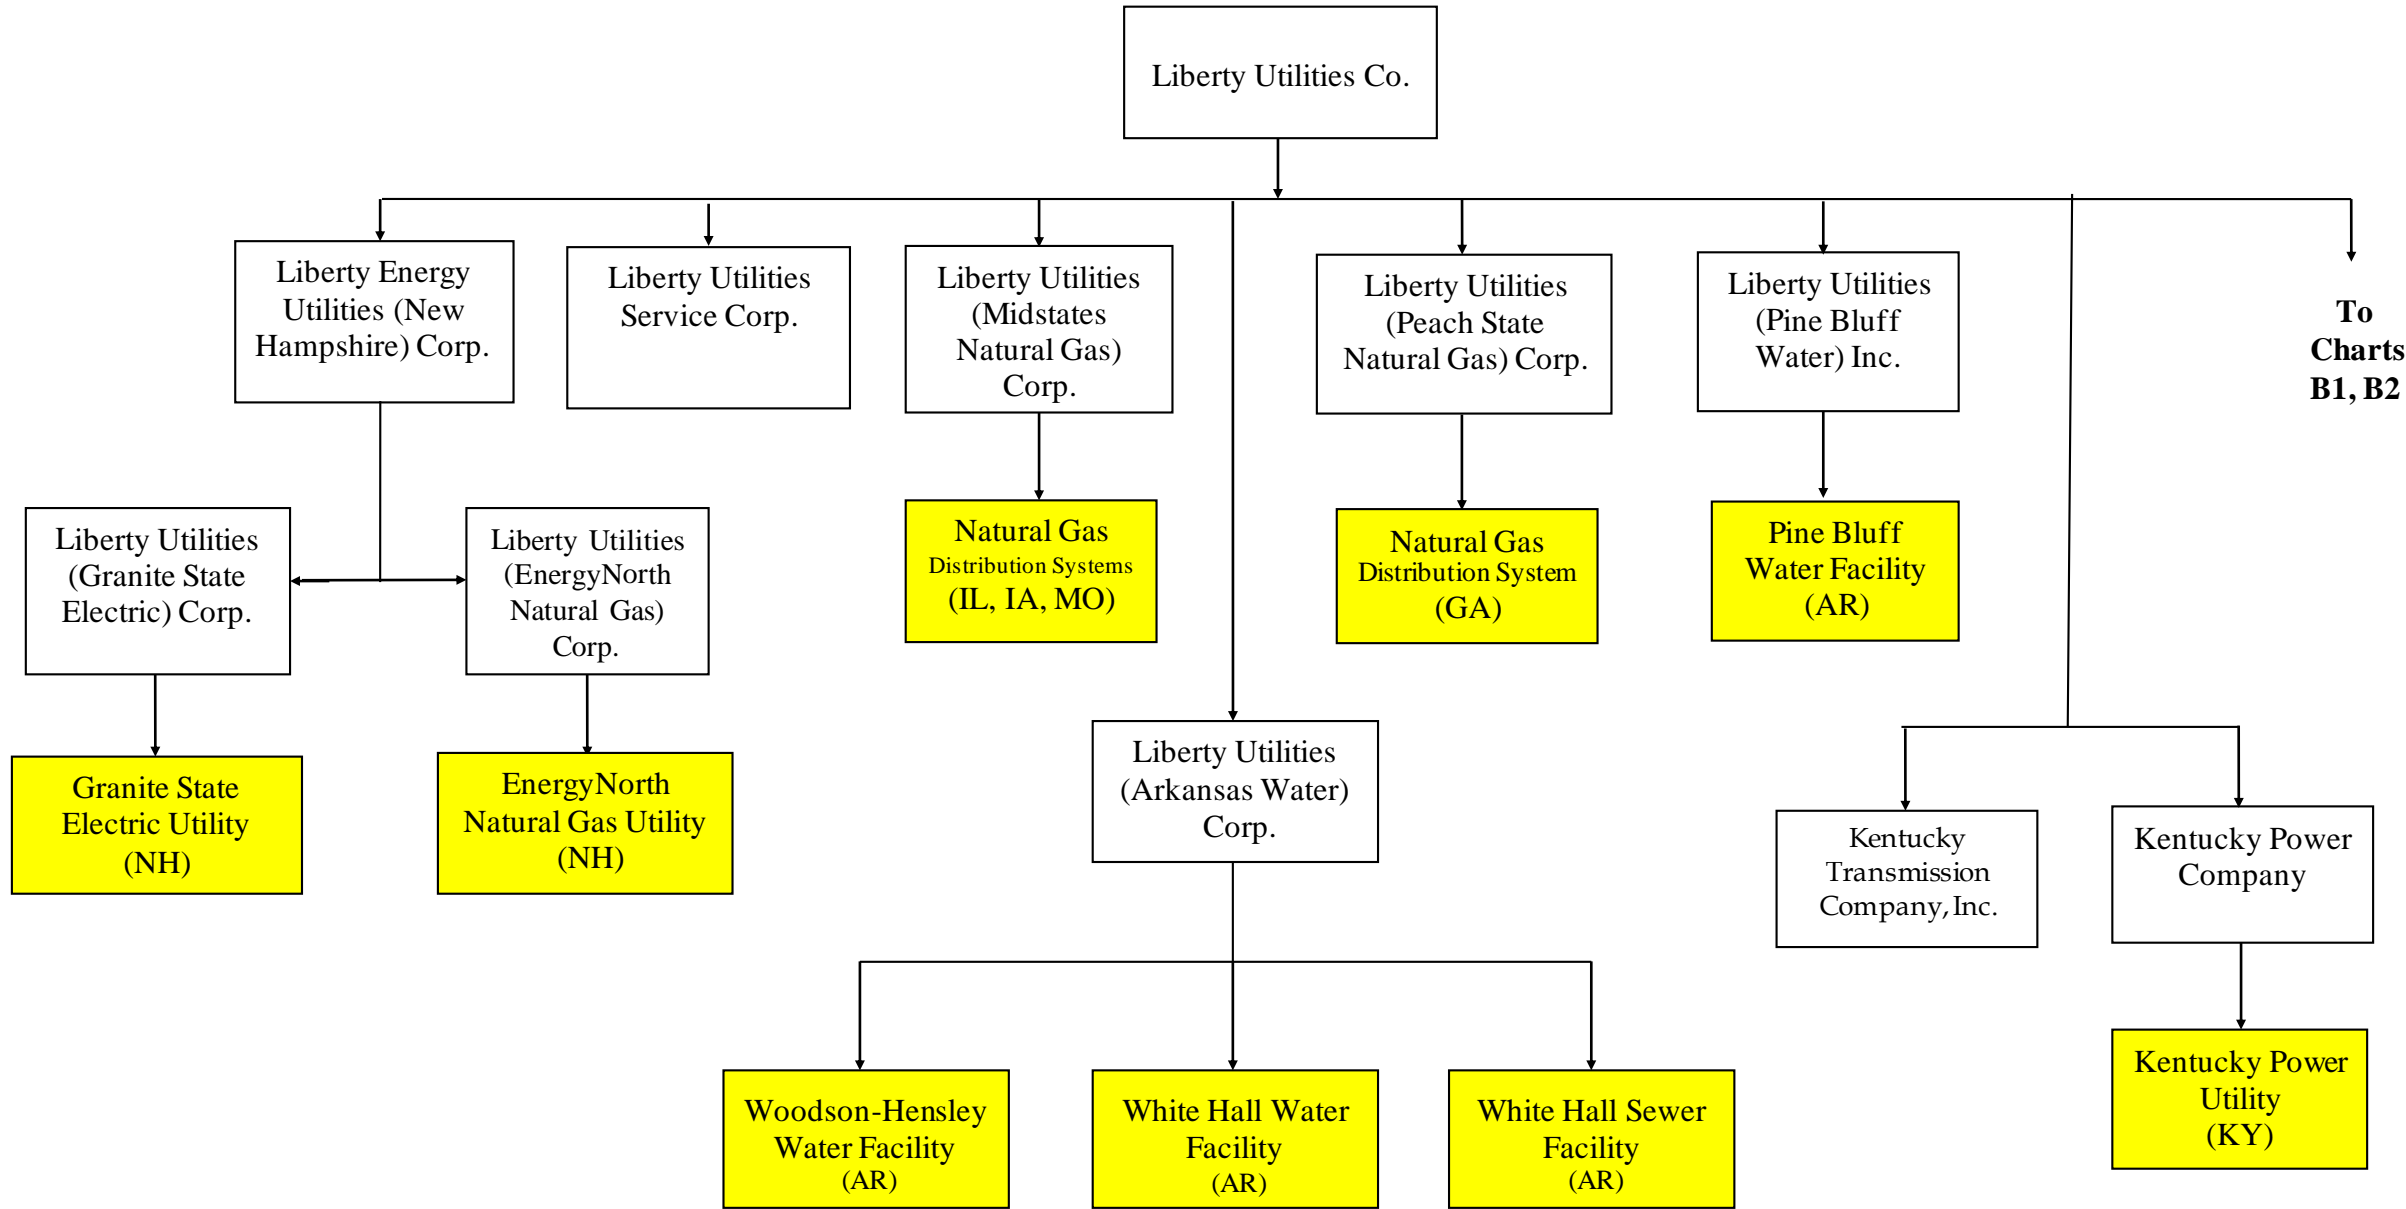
Liberty Utilities Co.

Liberty Energy Utilities (New Hampshire) Corp.

Liberty Utilities Service Corp.

Liberty Utilities (Midstates Natural Gas) Corp.

Liberty Utilities (Peach State Natural Gas) Corp.

Liberty Utilities (Pine Bluff Water) Inc.

To Charts B1, B2

Liberty Utilities (Granite State Electric) Corp.

Liberty Utilities (EnergyNorth Natural Gas) Corp.

Natural Gas Distribution Systems (IL, IA, MO)

Natural Gas Distribution System (GA)

Pine Bluff Water Facility (AR)

Granite State Electric Utility (NH)

EnergyNorth Natural Gas Utility (NH)

Liberty Utilities (Arkansas Water) Corp.

Kentucky Transmission Company, Inc.

Kentucky Power Company

Woodson-Hensley Water Facility (AR)

White Hall Water Facility (AR)

White Hall Sewer Facility (AR)

Kentucky Power Utility (KY)